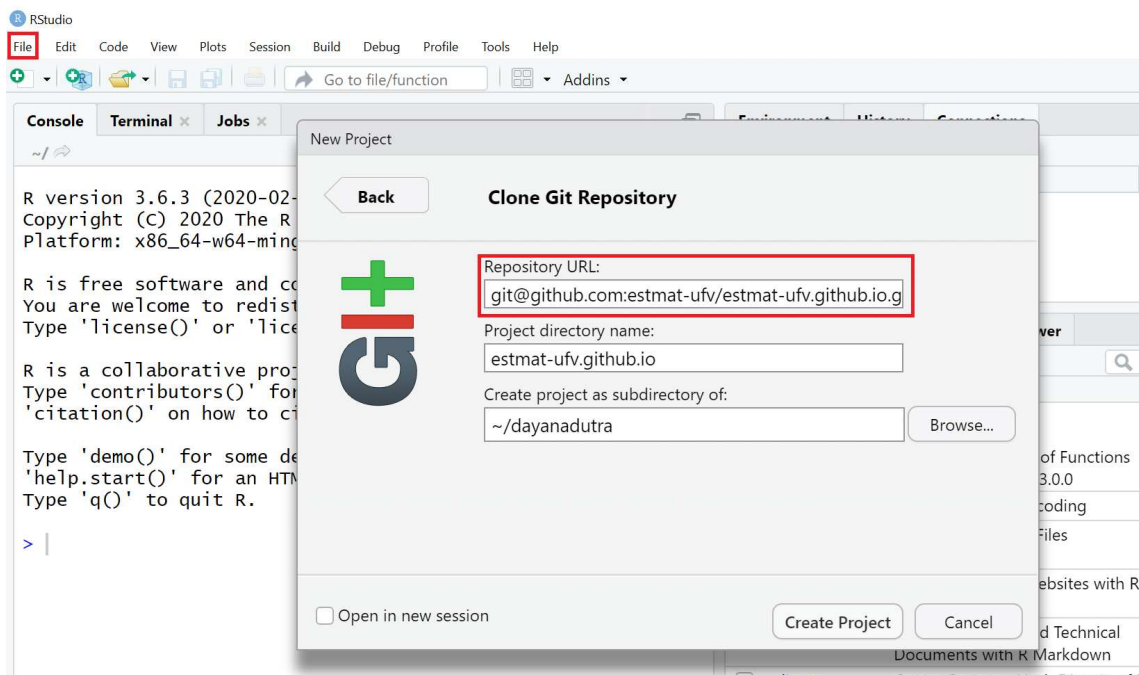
RStudio

File Edit Code View Plots Session Build Debug Profile Tools Help

Go to file/function Addins

Console Terminal × Jobs ×

~/

R version 3.6.3 (2020-02-
Copyright (C) 2020 The R
Platform: x86_64-w64-ming

R is free software and co
You are welcome to redist
Type 'license()' or 'lice

R is a collaborative proj
Type 'contributors()' for
'citation()' on how to ci

Type 'demo()' for some de
'help.start()' for an HTM
Type 'q()' to quit R.

>

New Project

Back

Clone Git Repository

Repository URL:

git@github.com:estmat-ufv/estmat-ufv.github.io.g

Project directory name:

estmat-ufv.github.io

Create project as subdirectory of:

~/dayanadutra

Browse...

Open in new session

Create Project

Cancel

wer

of Functions
3.0.0
coding
Files
ebsites with R
d Technical
Documents with R Markdown